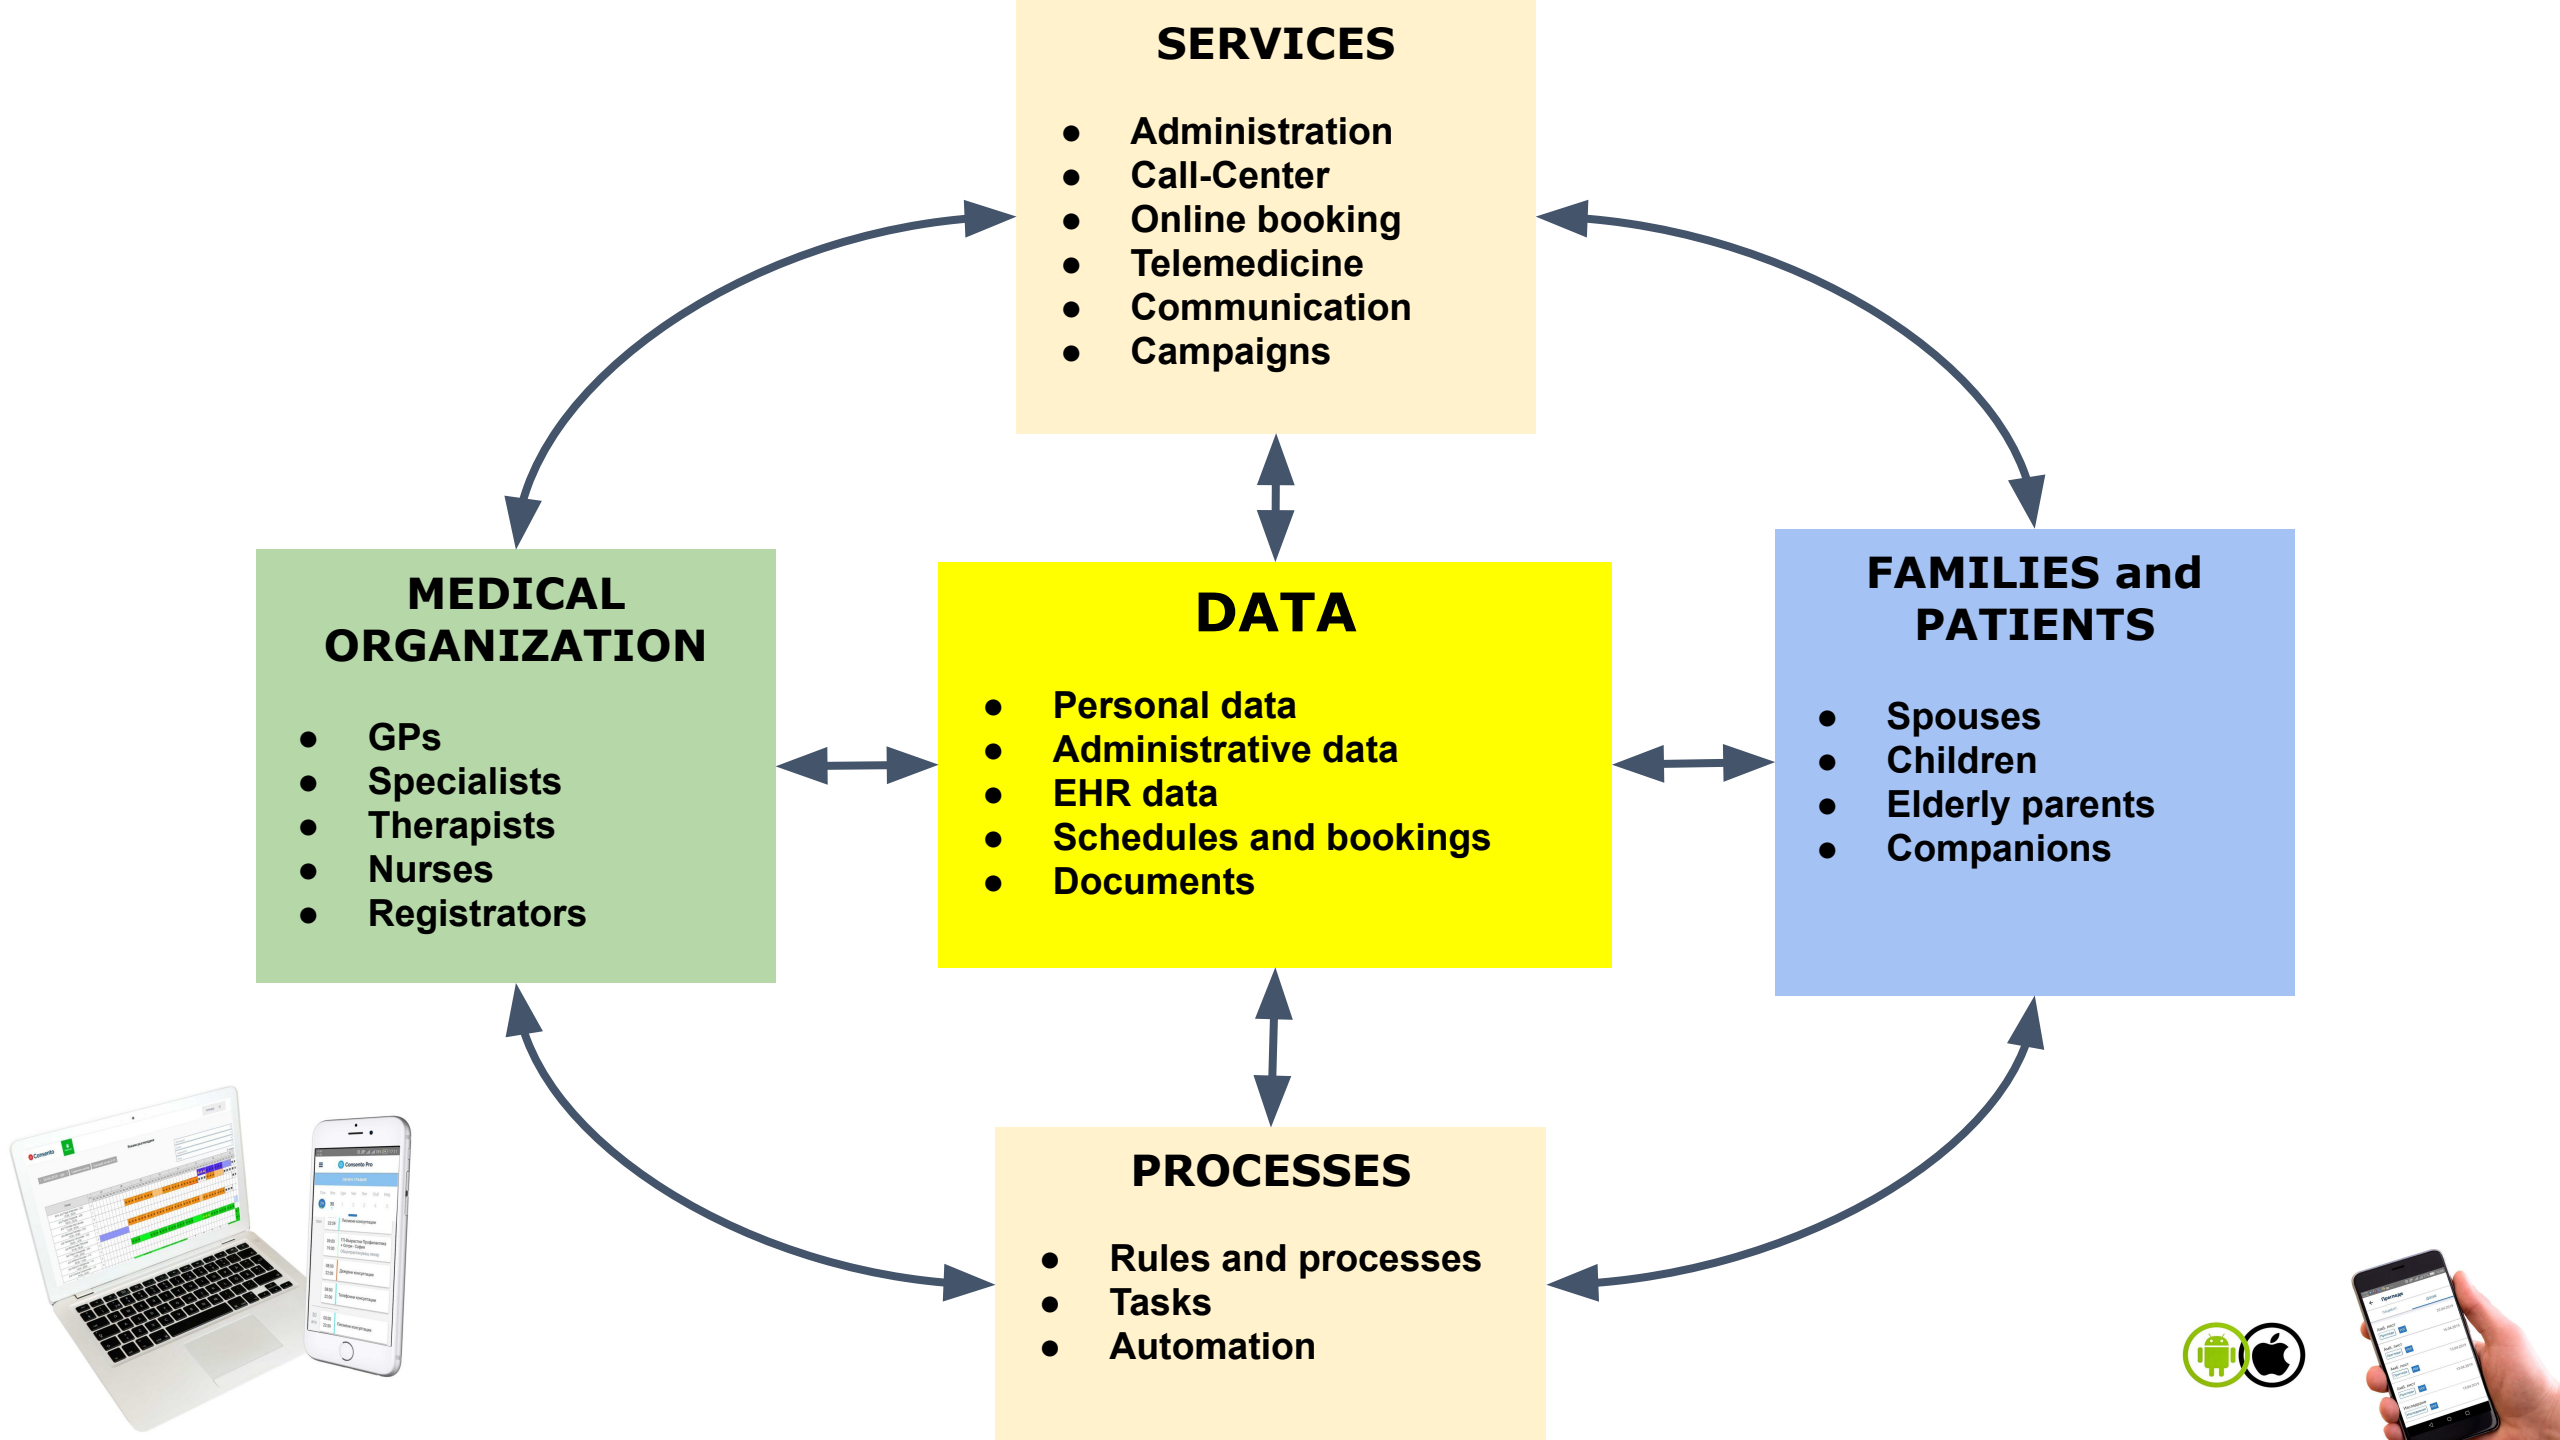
SERVICES

- Administration
- Call-Center
- Online booking
- Telemedicine
- Communication
- Campaigns

MEDICAL ORGANIZATION

- GPs
- Specialists
- Therapists
- Nurses
- Registrators

DATA

- Personal data
- Administrative data
- EHR data
- Schedules and bookings
- Documents

FAMILIES and PATIENTS

- Spouses
- Children
- Elderly parents
- Companions

PROCESSES

- Rules and processes
- Tasks
- Automation